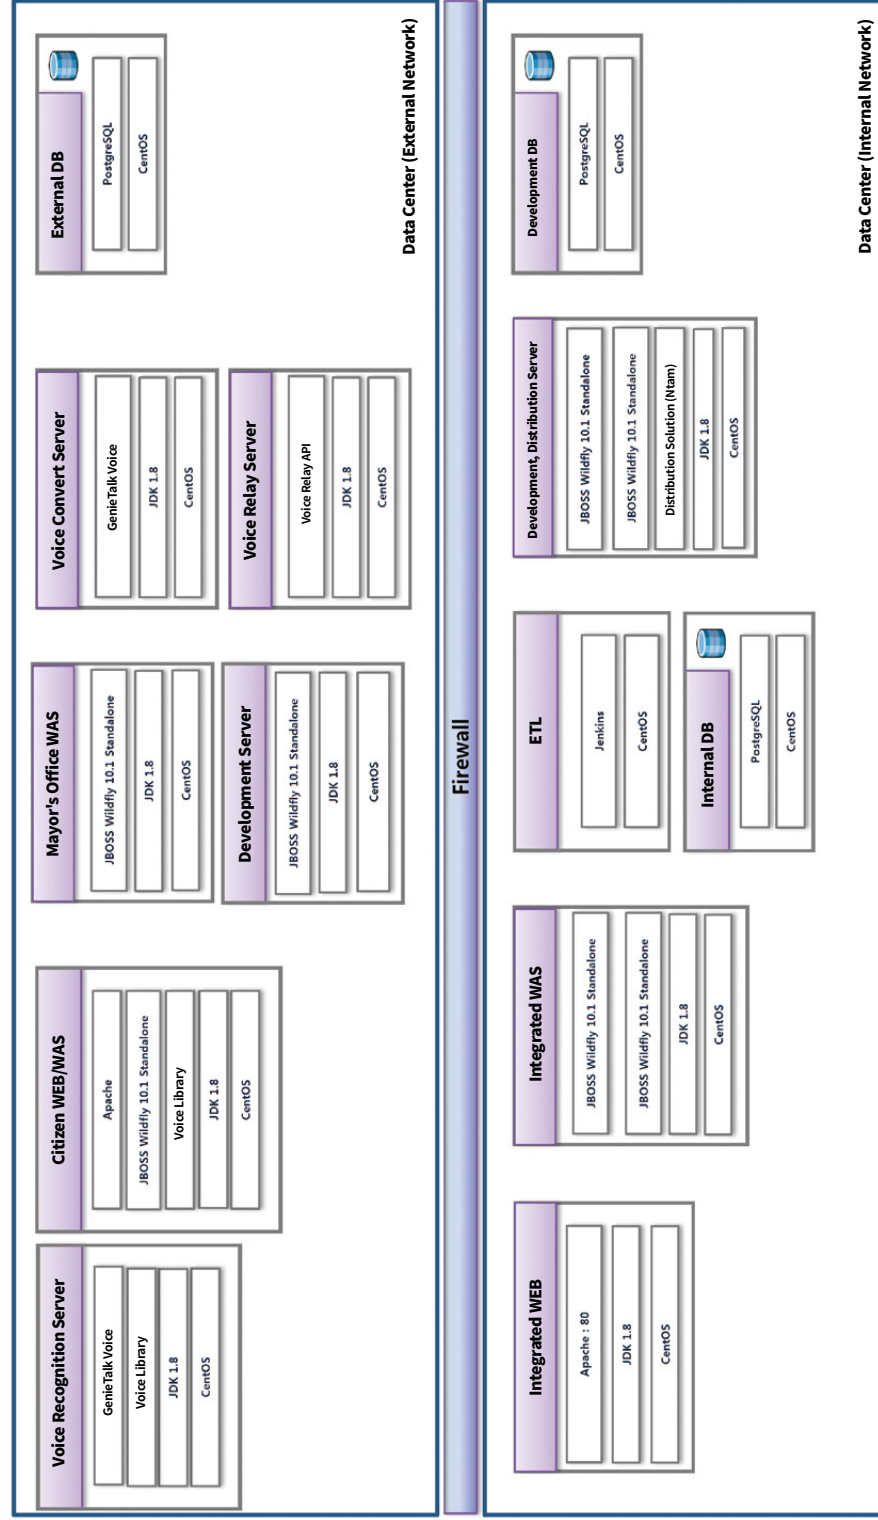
Data Center (External Network)

Voice Recognition Server
GenieTalk Voice
Voice Library
JDK 1.8
CentOS

Citizen WEB/WAS
Apache
JBOSS Wildfly 10.1 Standalone
Voice Library
JDK 1.8
CentOS

Mayor's Office WAS
JBOSS Wildfly 10.1 Standalone
JDK 1.8
CentOS

Development Server
JBOSS Wildfly 10.1 Standalone
JDK 1.8
CentOS

Voice Convert Server
GenieTalk Voice
JDK 1.8
CentOS

Voice Relay Server
Voice Relay API
JDK 1.8
CentOS

External DB
PostgreSQL
CentOS

Firewall

Data Center (Internal Network)

Integrated WEB
Apache : 80
JDK 1.8
CentOS

Integrated WAS
JBOSS Wildfly 10.1 Standalone
JBOSS Wildfly 10.1 Standalone
JDK 1.8
CentOS

ETL
Jenkins
CentOS

Internal DB
PostgreSQL
CentOS

Development, Distribution Server
JBOSS Wildfly 10.1 Standalone
JBOSS Wildfly 10.1 Standalone
Distribution Solution (Ntam)
JDK 1.8
CentOS

Development DB
PostgreSQL
CentOS